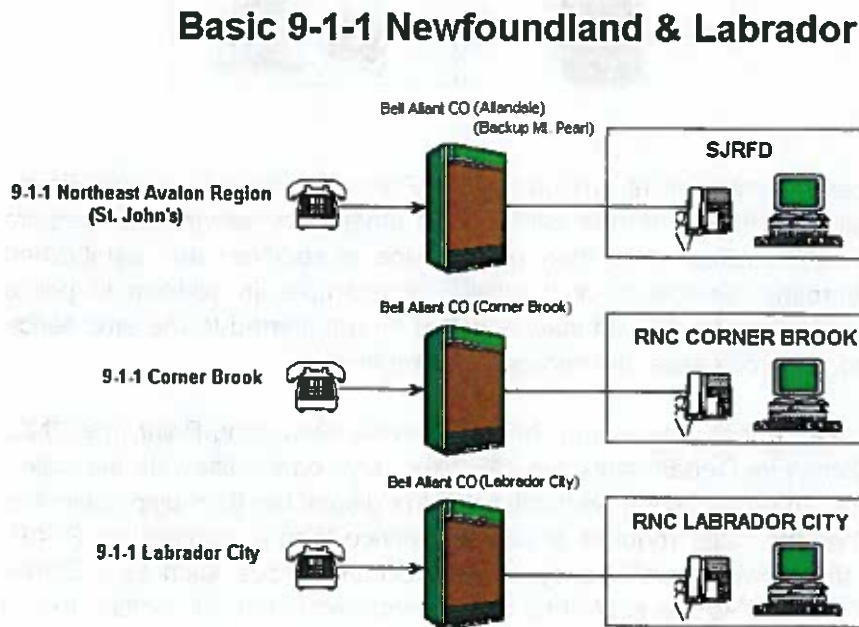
Basic 9-1-1 Newfoundland & Labrador

Bell Aliant CO (Allandale)
(Backup Mt. Pearl)

SJRFD

9-1-1 Northeast Avalon Region
(St. John's)

Bell Aliant CO (Corner Brook)

RNC CORNER BROOK

9-1-1 Corner Brook

Bell Aliant CO (Labrador City)

RNC LABRADOR CITY

9-1-1 Labrador City